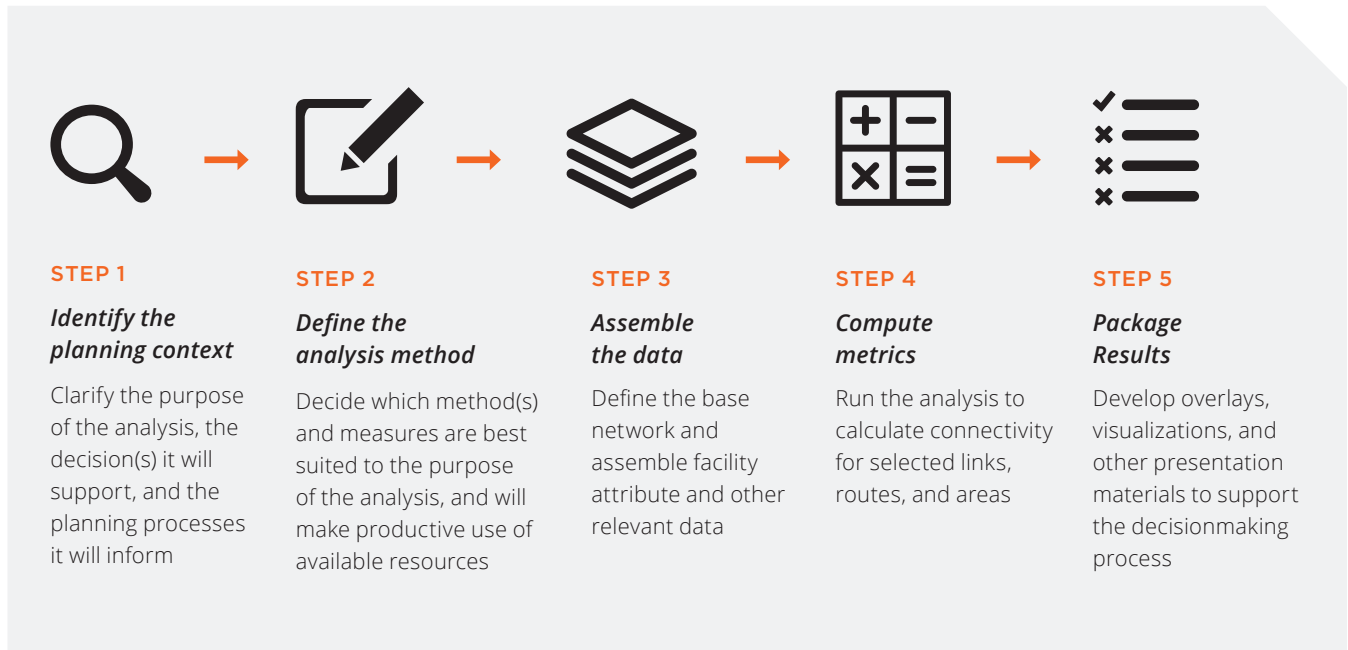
STEP 1

Identify the planning context

Clarify the purpose of the analysis, the decision(s) it will support, and the planning processes it will inform

STEP 2

Define the analysis method

Decide which method(s) and measures are best suited to the purpose of the analysis, and will make productive use of available resources

STEP 3

Assemble the data

Define the base network and assemble facility attribute and other relevant data

STEP 4

Compute metrics

Run the analysis to calculate connectivity for selected links, routes, and areas

STEP 5

Package Results

Develop overlays, visualizations, and other presentation materials to support the decisionmaking process